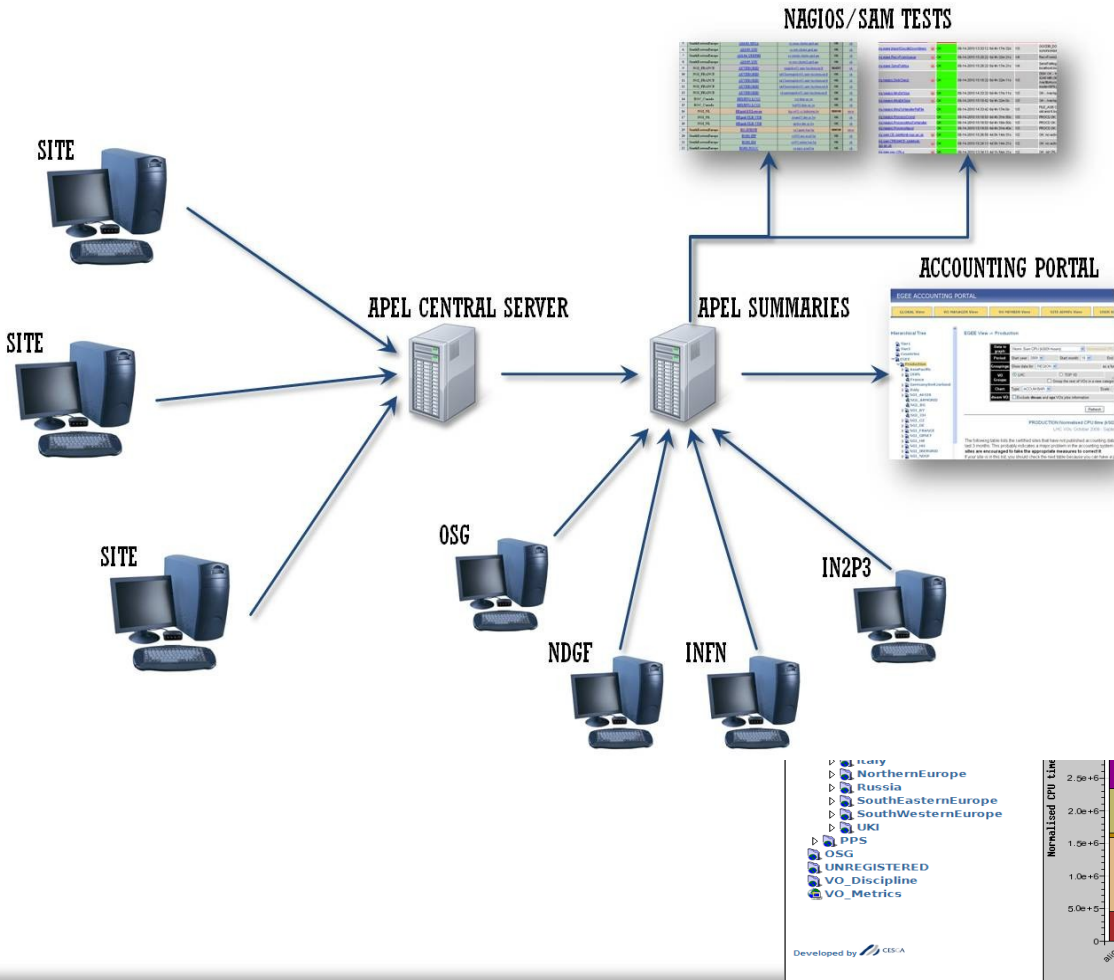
NAGIOS/SAM TESTS

SITE

SITE

SITE

APEL CENTRAL SERVER

APEL SUMMARIES

ACCOUNTING PORTAL

EGEE ACCOUNTING PORTAL

Hierarchical Tree

EGEE View :: Production

OSG

NDGF

INFN

IN2P3

Italy
NorthernEurope
Russia
SouthEasternEurope
SouthWesternEurope
UKI
PPS
OSG
UNREGISTERED
VO_Discipline
VO_Metrics

Developed by CESGA

Normalised CPU time

2.5e+6
2.0e+6
1.5e+6
1.0e+6
5.0e+5
0